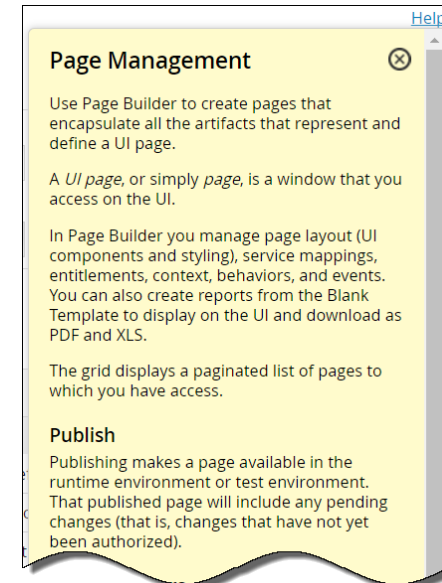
Help

Page Management

Use Page Builder to create pages that encapsulate all the artifacts that represent and define a UI page.

A *UI page*, or simply *page*, is a window that you access on the UI.

In Page Builder you manage page layout (UI components and styling), service mappings, entitlements, context, behaviors, and events. You can also create reports from the Blank Template to display on the UI and download as PDF and XLS.

The grid displays a paginated list of pages to which you have access.

Publish

Publishing makes a page available in the runtime environment or test environment. That published page will include any pending changes (that is, changes that have not yet been authorized).